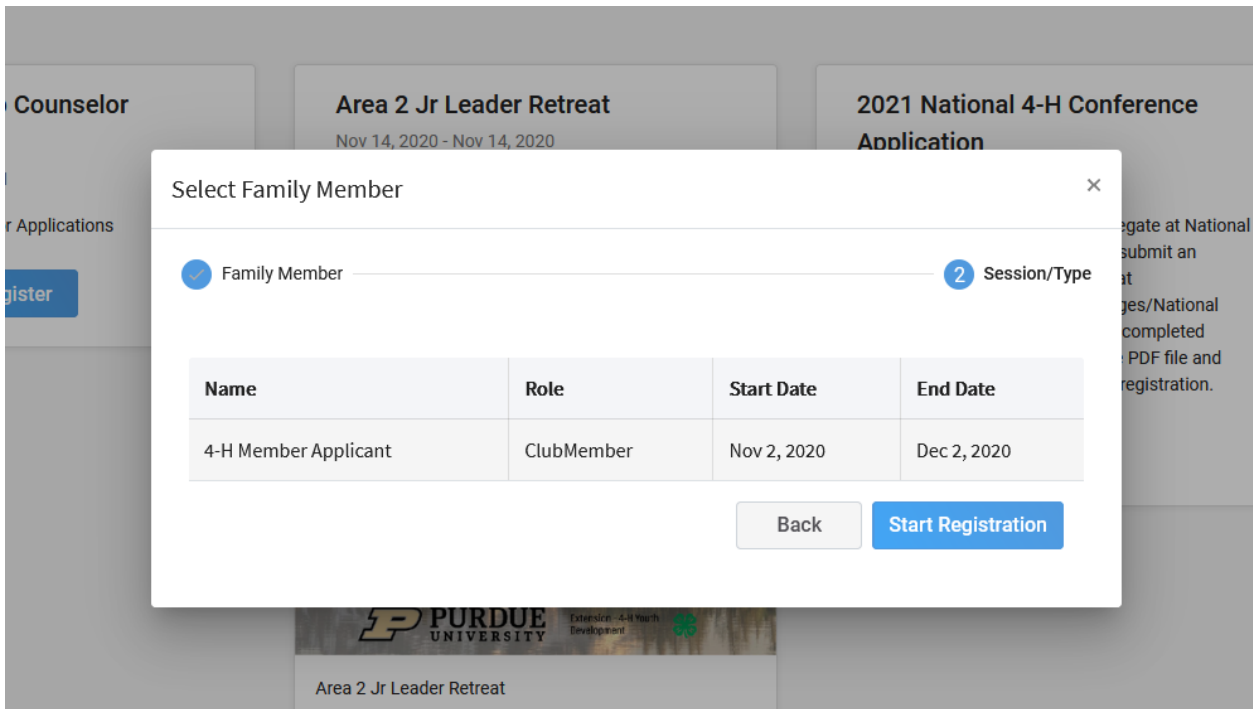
Counselor

r Applications

gister

Area 2 Jr Leader Retreat

Nov 14, 2020 - Nov 14, 2020

2021 National 4-H Conference Application

egate at National submit an at ges/National completed PDF file and registration.

Select Family Member

×

Family Member

2 Session/Type

| Name | Role | Start Date | End Date |
|---|---|---|---|
| 4-H Member Applicant | ClubMember | Nov 2, 2020 | Dec 2, 2020 |

Back

Start Registration

PURDUE UNIVERSITY

Extension - 4-H Youth Development

Area 2 Jr Leader Retreat